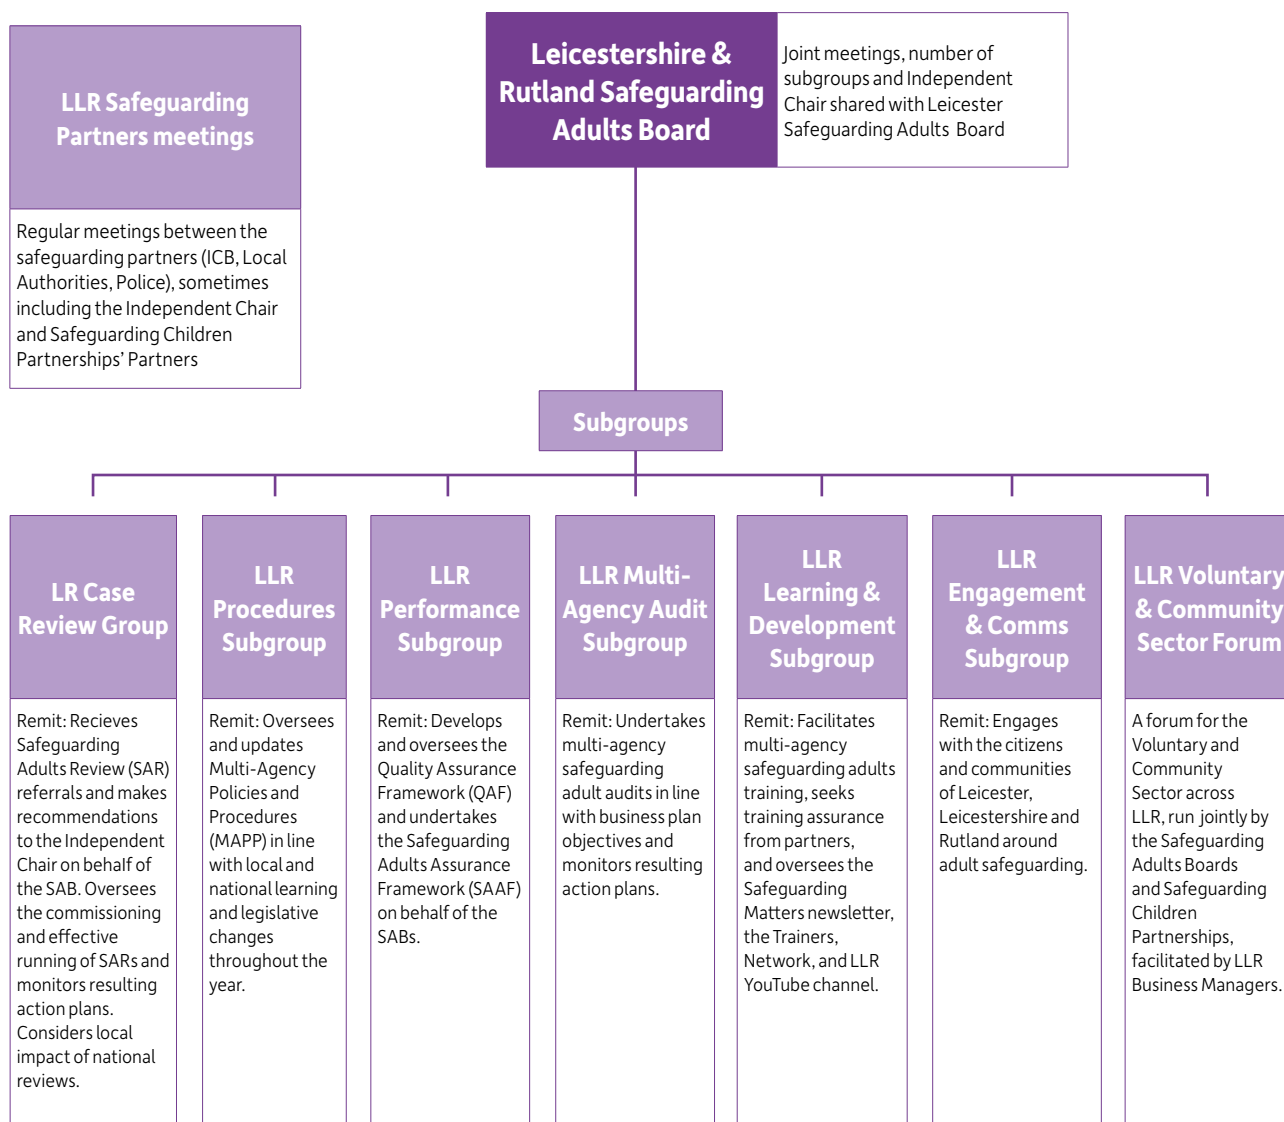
LLR Safeguarding Partners meetings

Regular meetings between the safeguarding partners (ICB, Local Authorities, Police), sometimes including the Independent Chair and Safeguarding Children Partnerships' Partners

Leicestershire & Rutland Safeguarding Adults Board

Joint meetings, number of subgroups and Independent Chair shared with Leicester Safeguarding Adults Board

Subgroups

LR Case Review Group

Remit: Recieves Safeguarding Adults Review (SAR) referrals and makes recommendations to the Independent Chair on behalf of the SAB. Oversees the commissioning and effective running of SARs and monitors resulting action plans. Considers local impact of national reviews.

LLR Procedures Subgroup

Remit: Oversees and updates Multi-Agency Policies and Procedures (MAPP) in line with local and national learning and legislative changes throughout the year.

LLR Performance Subgroup

Remit: Develops and oversees the Quality Assurance Framework (QAF) and undertakes the Safeguarding Adults Assurance Framework (SAAF) on behalf of the SABs.

LLR Multi-Agency Audit Subgroup

Remit: Undertakes multi-agency safeguarding adult audits in line with business plan objectives and monitors resulting action plans.

LLR Learning & Development Subgroup

Remit: Facilitates multi-agency safeguarding adults training, seeks training assurance from partners, and oversees the Safeguarding Matters newsletter, the Trainers, Network, and LLR YouTube channel.

LLR Engagement & Comms Subgroup

Remit: Engages with the citizens and communities of Leicester, Leicestershire and Rutland around adult safeguarding.

LLR Voluntary & Community Sector Forum

A forum for the Voluntary and Community Sector across LLR, run jointly by the Safeguarding Adults Boards and Safeguarding Children Partnerships, facilitated by LLR Business Managers.